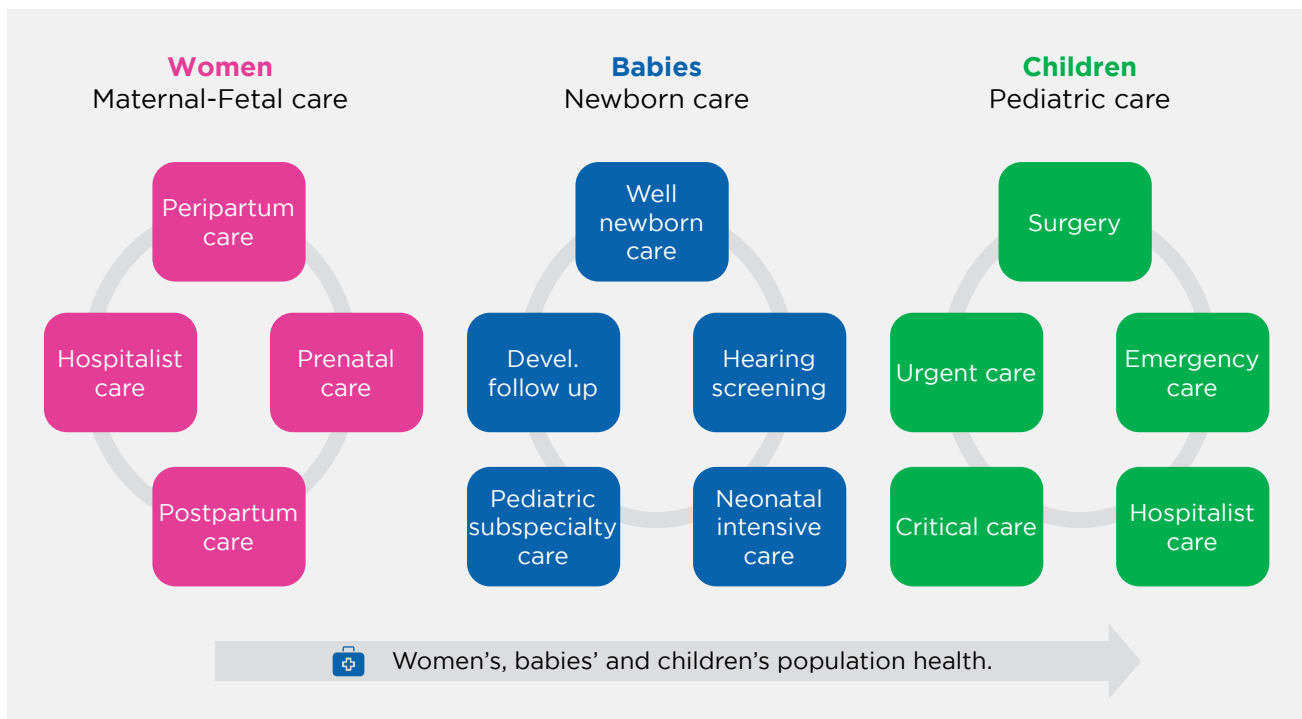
Women
Maternal-Fetal care

Peripartum care

Hospitalist care

Prenatal care

Postpartum care

Babies
Newborn care

Well newborn care

Devel. follow up

Hearing screening

Pediatric subspecialty care

Neonatal intensive care

Children
Pediatric care

Surgery

Urgent care

Emergency care

Critical care

Hospitalist care

Women's, babies' and children's population health.